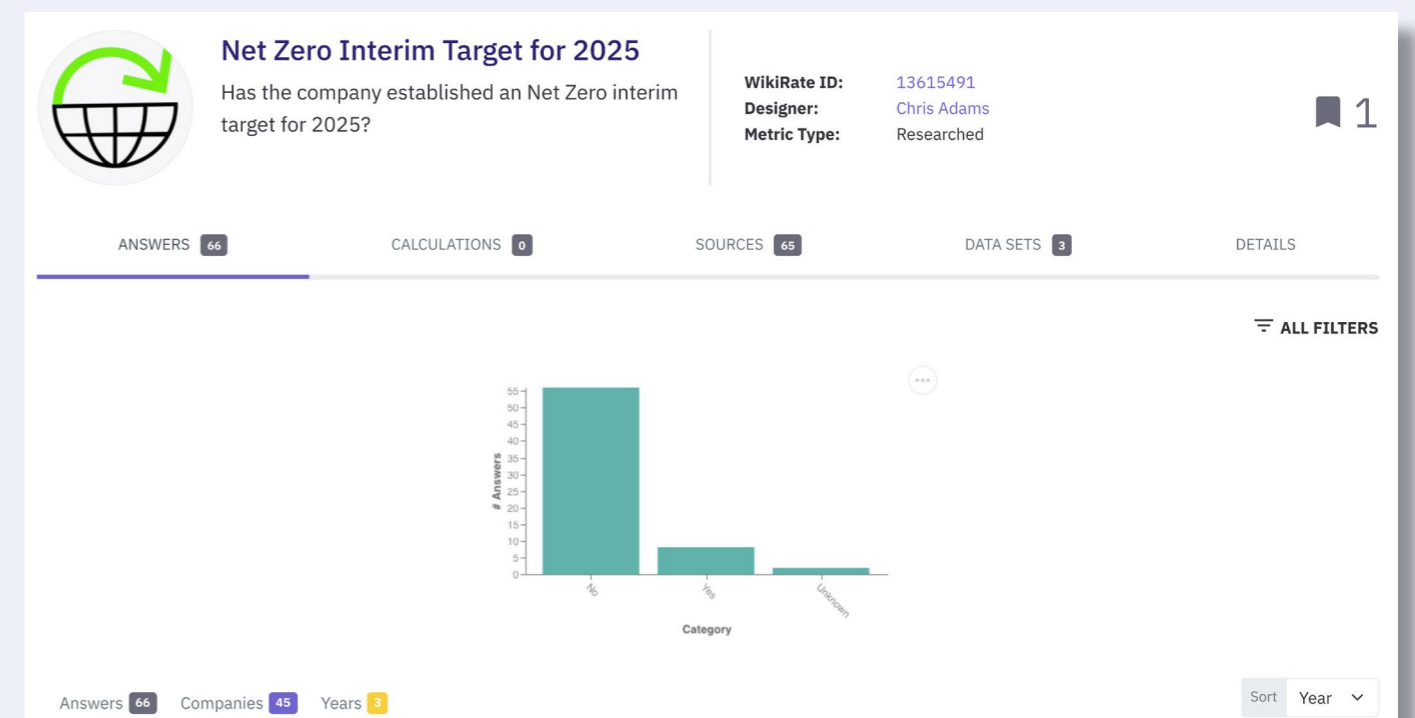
Net Zero Interim Target for 2025

Has the company established an Net Zero interim target for 2025?

WikiRate ID: 13615491
Designer: Chris Adams
Metric Type: Researched

1

ANSWERS 66
CALCULATIONS 0
SOURCES 65
DATA SETS 3
DETAILS

ALL FILTERS

55
50
45
40
35
30
25
20
15
10
5
0

# Answers

No
Yes
Unknown

Category

Answers 66
Companies 45
Years 3

Sort Year